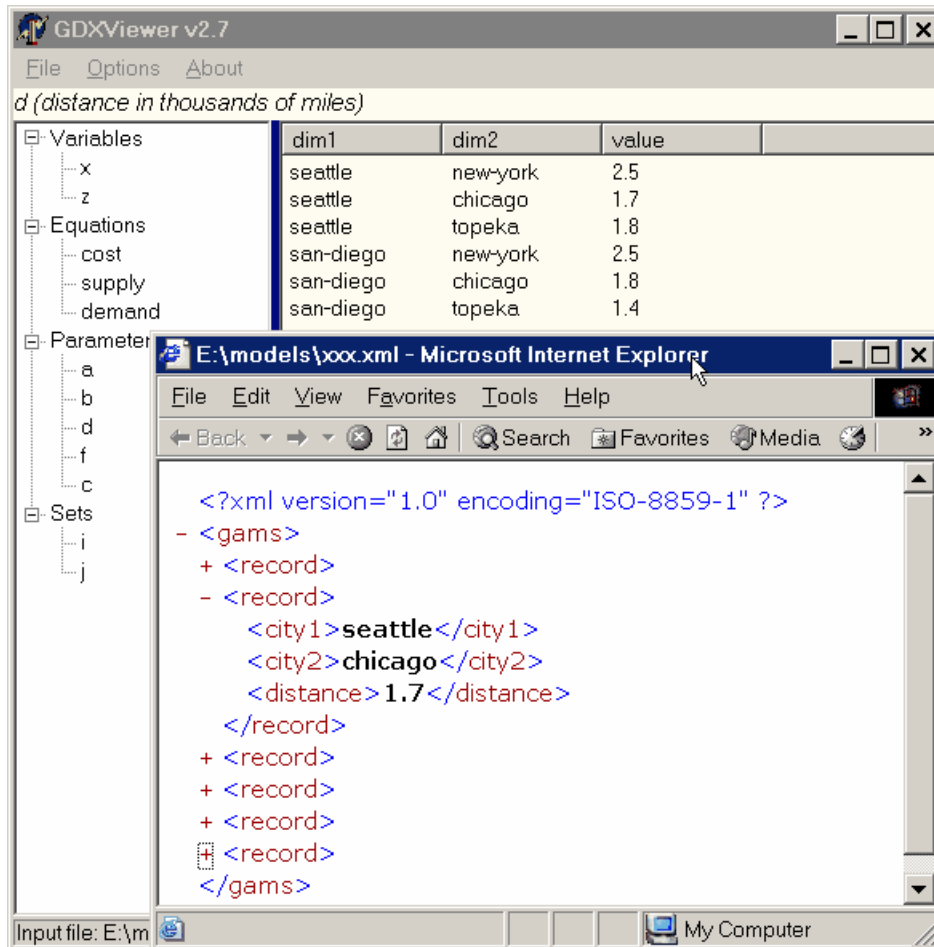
GDXViewer v2.7

File Options About

d (distance in thousands of miles)

Variables
x
z
Equations
cost
supply
demand
Parameter
a
b
d
f
c
Sets
i
j

| dim1 | dim2 | value |
|---|---|---|
| seattle | new-york | 2.5 |
| seattle | chicago | 1.7 |
| seattle | topeka | 1.8 |
| san-diego | new-york | 2.5 |
| san-diego | chicago | 1.8 |
| san-diego | topeka | 1.4 |

E:\models\xxx.xml - Microsoft Internet Explorer

File Edit View Favorites Tools Help

Back Search Favorites Media

<?xml version="1.0" encoding="ISO-8859-1" ?>
- <gams>
+ <record>
- <record>
<city1>seattle</city1>
<city2>chicago</city2>
<distance>1.7</distance>
</record>
+ <record>
+ <record>
+ <record>
+ <record>
</gams>

Input file: E:\m

My Computer